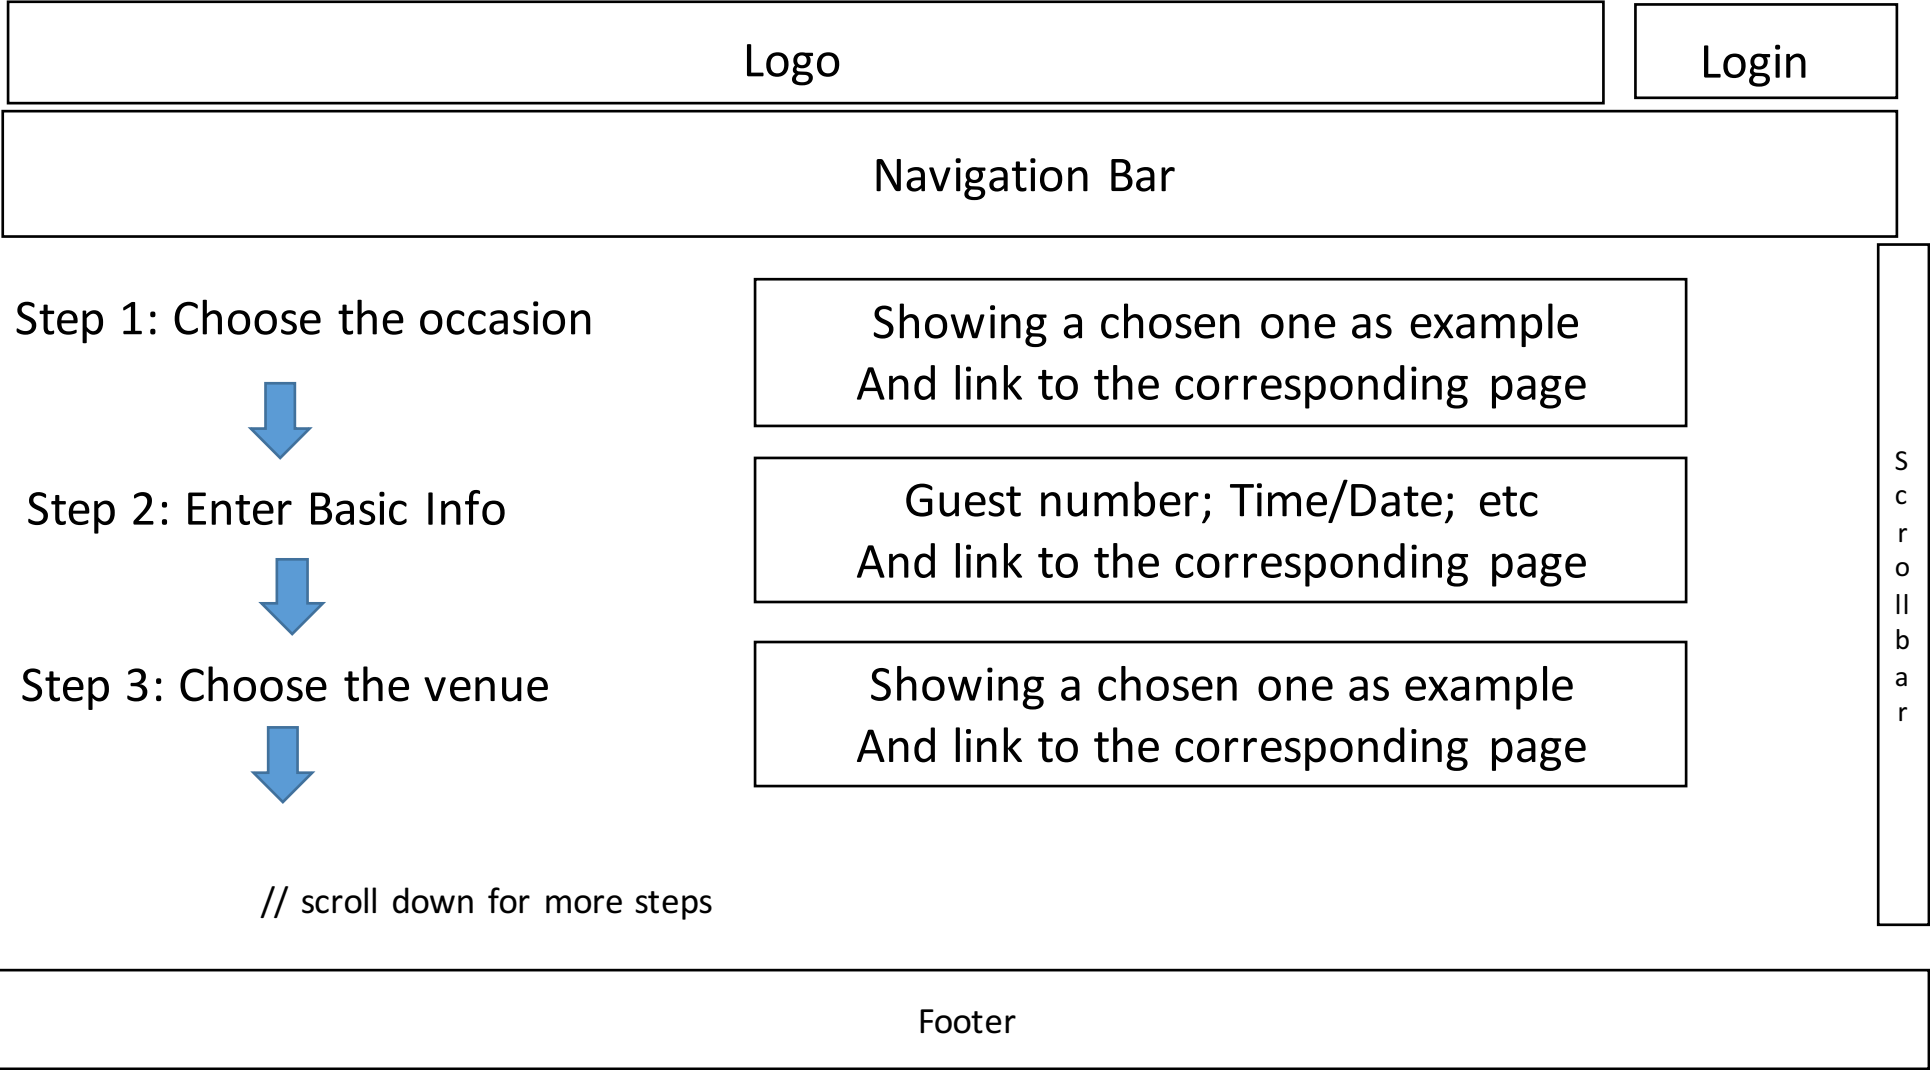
Logo

Login

Navigation Bar

Step 1: Choose the occasion

Showing a chosen one as example
And link to the corresponding page

Step 2: Enter Basic Info

Guest number; Time/Date; etc
And link to the corresponding page

Step 3: Choose the venue

Showing a chosen one as example
And link to the corresponding page

// scroll down for more steps

S
c
r
o
ll
b
a
r

Footer